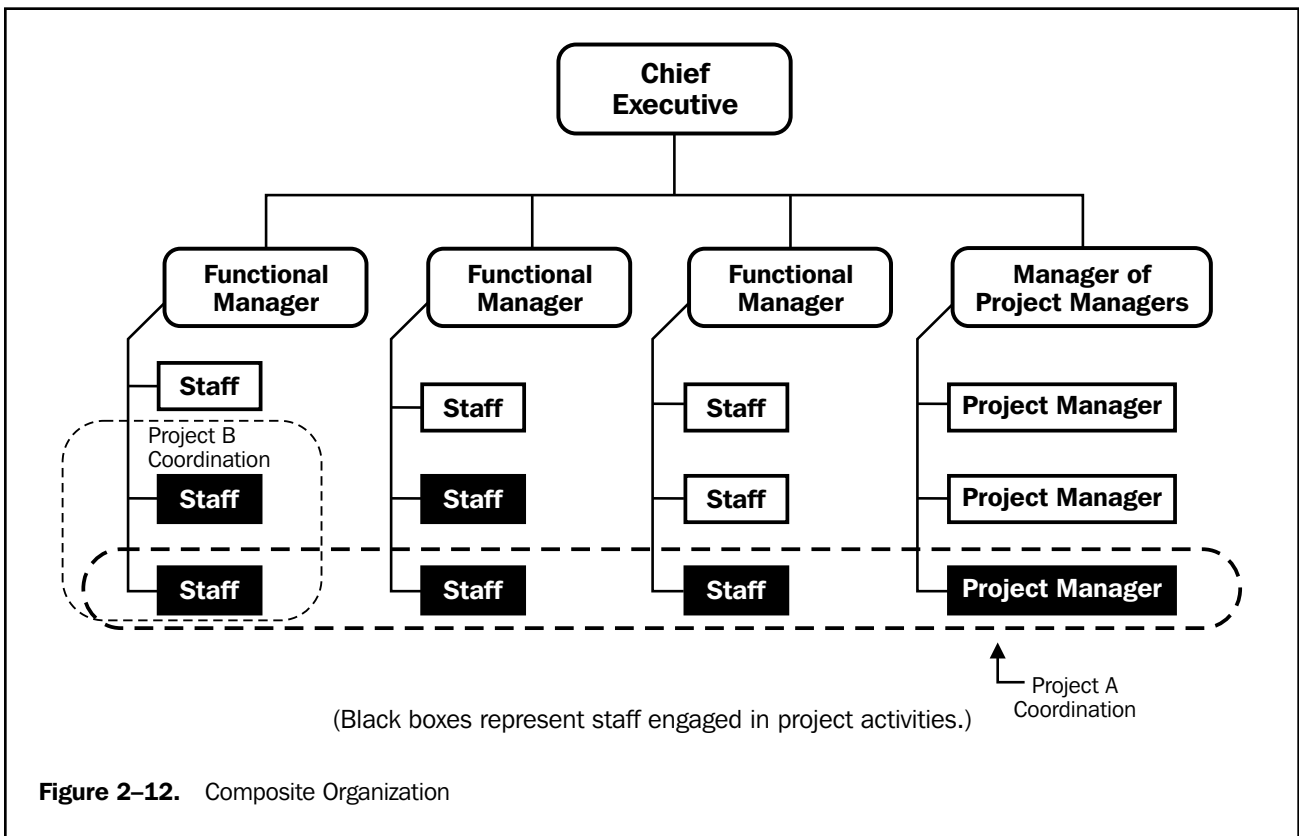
Chief Executive

Functional Manager

Functional Manager

Functional Manager

Manager of Project Managers

Staff

Project B Coordination

Staff

Staff

Staff

Staff

Staff

Staff

Staff

Staff

Project Manager

Project Manager

Project Manager

Project A Coordination

(Black boxes represent staff engaged in project activities.)

Figure 2–12. Composite Organization